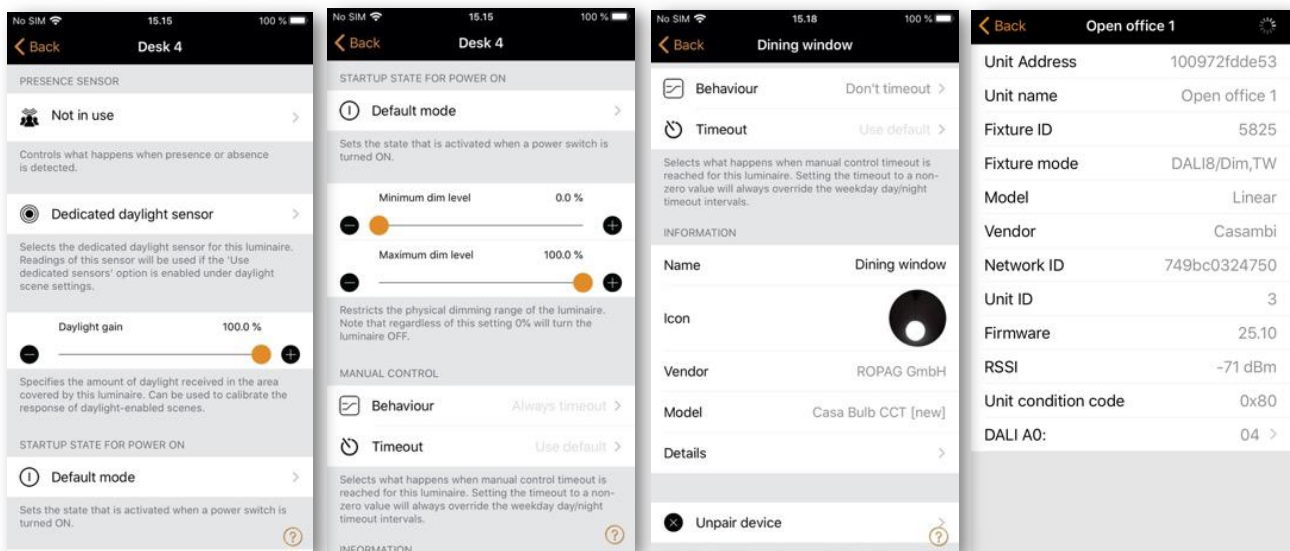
No SIM 15.15 100 %
Back Desk 4
PRESENCE SENSOR
Not in use
Controls what happens when presence or absence is detected.
Dedicated daylight sensor
Selects the dedicated daylight sensor for this luminaire. Readings of this sensor will be used if the 'Use dedicated sensors' option is enabled under daylight scene settings.
Daylight gain 100.0 %
Specifies the amount of daylight received in the area covered by this luminaire. Can be used to calibrate the response of daylight-enabled scenes.
STARTUP STATE FOR POWER ON
Default mode
Sets the state that is activated when a power switch is turned ON.
?

No SIM 15.15 100 %
Back Desk 4
STARTUP STATE FOR POWER ON
Default mode
Sets the state that is activated when a power switch is turned ON.
Minimum dim level 0.0 %
Maximum dim level 100.0 %
Restricts the physical dimming range of the luminaire. Note that regardless of this setting 0% will turn the luminaire OFF.
MANUAL CONTROL
Behaviour Always timeout
Timeout Use default
Selects what happens when manual control timeout is reached for this luminaire. Setting the timeout to a non-zero value will always override the weekday day/night timeout intervals.
?
INFORMATION

No SIM 15.18 100 %
Back Dining window
Behaviour Don't timeout
Timeout Use default
Selects what happens when manual control timeout is reached for this luminaire. Setting the timeout to a non-zero value will always override the weekday day/night timeout intervals.
INFORMATION
Name Dining window
Icon
Vendor ROPAG GmbH
Model Casa Bulb CCT [new]
Details
Unpair device
?

Back Open office 1
Unit Address 100972fdde53
Unit name Open office 1
Fixture ID 5825
Fixture mode DALI8/Dim,TW
Model Linear
Vendor Casambi
Network ID 749bc0324750
Unit ID 3
Firmware 25.10
RSSI -71 dBm
Unit condition code 0x80
DALI A0: 04